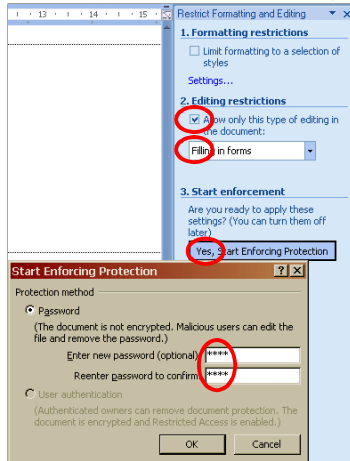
13 · 14 · 15

Restrict Formatting and Editing

1. Formatting restrictions

Limit formatting to a selection of styles

Settings...

2. Editing restrictions

Allow only this type of editing in the document:

Filling in forms

3. Start enforcement

Are you ready to apply these settings? (You can turn them off later)

Yes, Start Enforcing Protection

Start Enforcing Protection

? X

Protection method

Password

(The document is not encrypted. Malicious users can edit the file and remove the password.)

Enter new password (optional): ****

Reenter password to confirm: ****

User authentication

(Authenticated owners can remove document protection. The document is encrypted and Restricted Access is enabled.)

OK

Cancel